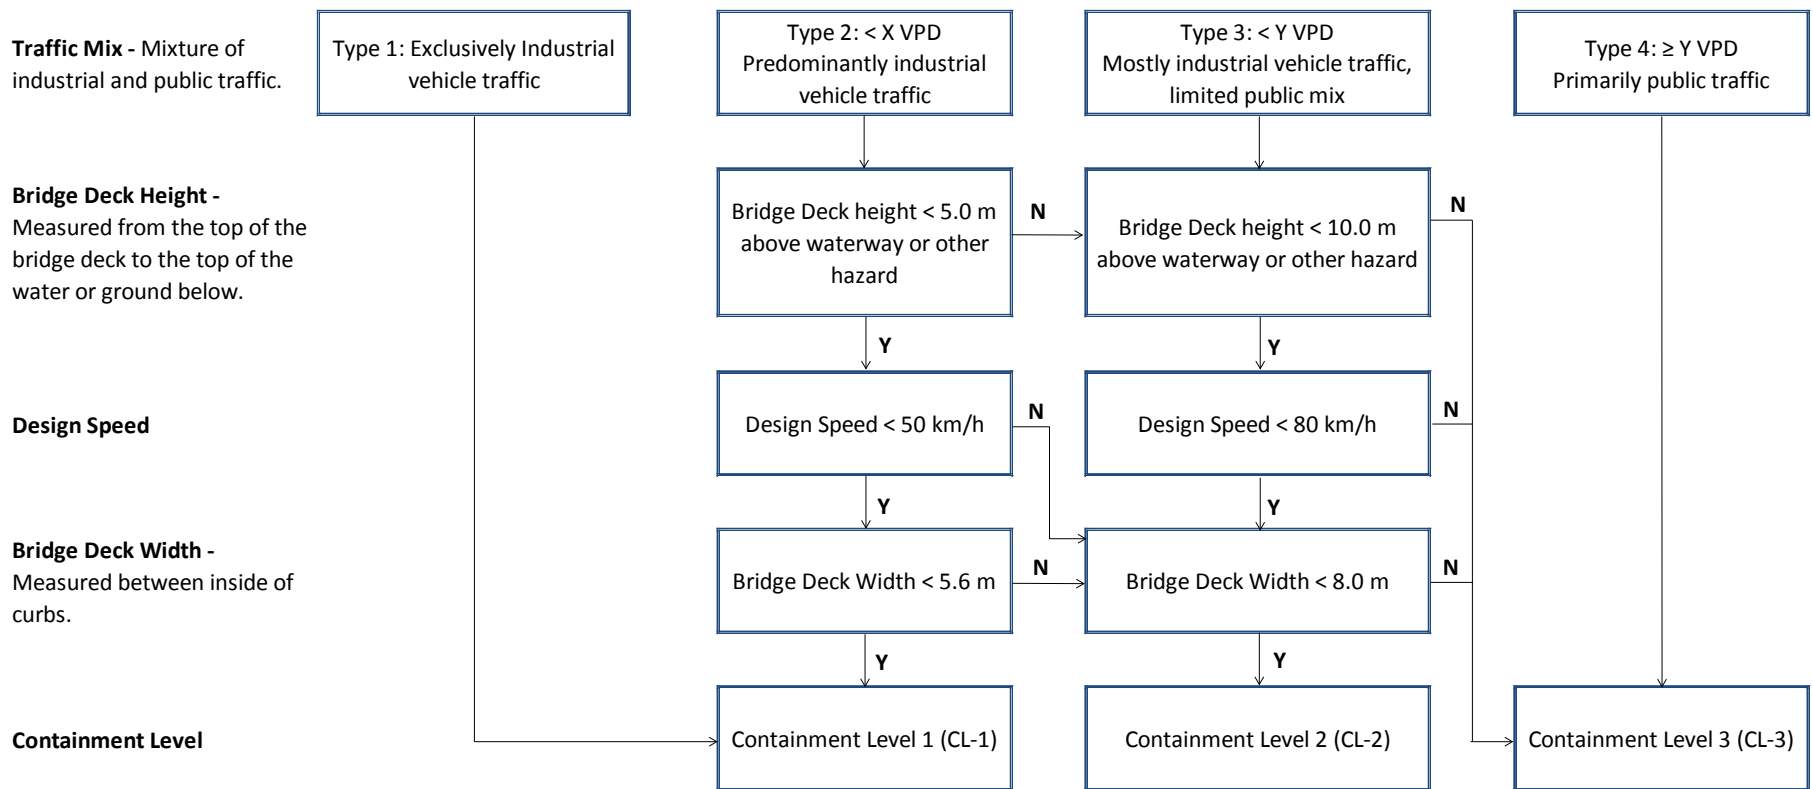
**Traffic Mix -** Mixture of industrial and public traffic.

Type 1: Exclusively Industrial vehicle traffic

Type 2: < X VPD
Predominantly industrial vehicle traffic

Type 3: < Y VPD
Mostly industrial vehicle traffic, limited public mix

Type 4: ≥ Y VPD
Primarily public traffic

**Bridge Deck Height -** Measured from the top of the bridge deck to the top of the water or ground below.

Bridge Deck height < 5.0 m above waterway or other hazard

N

Bridge Deck height < 10.0 m above waterway or other hazard

N

Y

Y

**Design Speed**

Design Speed < 50 km/h

N

Design Speed < 80 km/h

N

Y

Y

**Bridge Deck Width -** Measured between inside of curbs.

Bridge Deck Width < 5.6 m

N

Bridge Deck Width < 8.0 m

N

Y

Y

**Containment Level**

Containment Level 1 (CL-1)

Containment Level 2 (CL-2)

Containment Level 3 (CL-3)